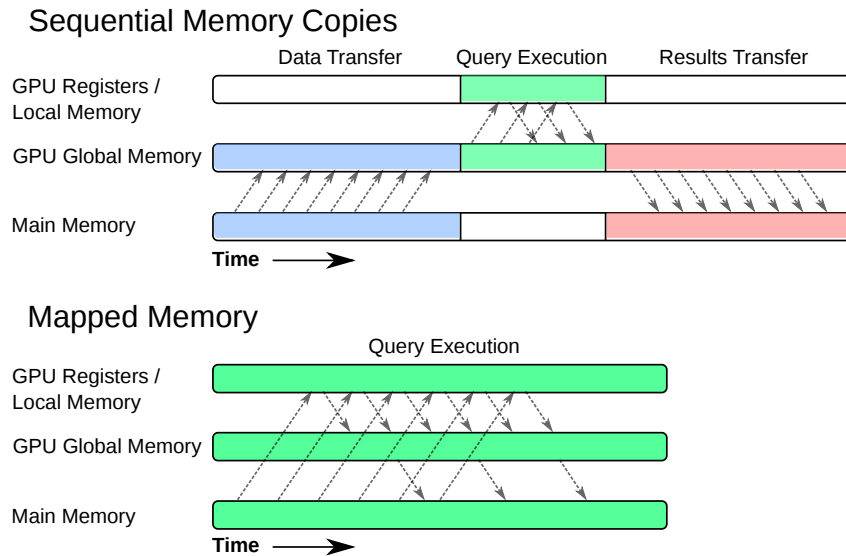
Sequential Memory Copies

Data Transfer

Query Execution

Results Transfer

GPU Registers / Local Memory

GPU Global Memory

Main Memory

Time

Mapped Memory

Query Execution

GPU Registers / Local Memory

GPU Global Memory

Main Memory

Time